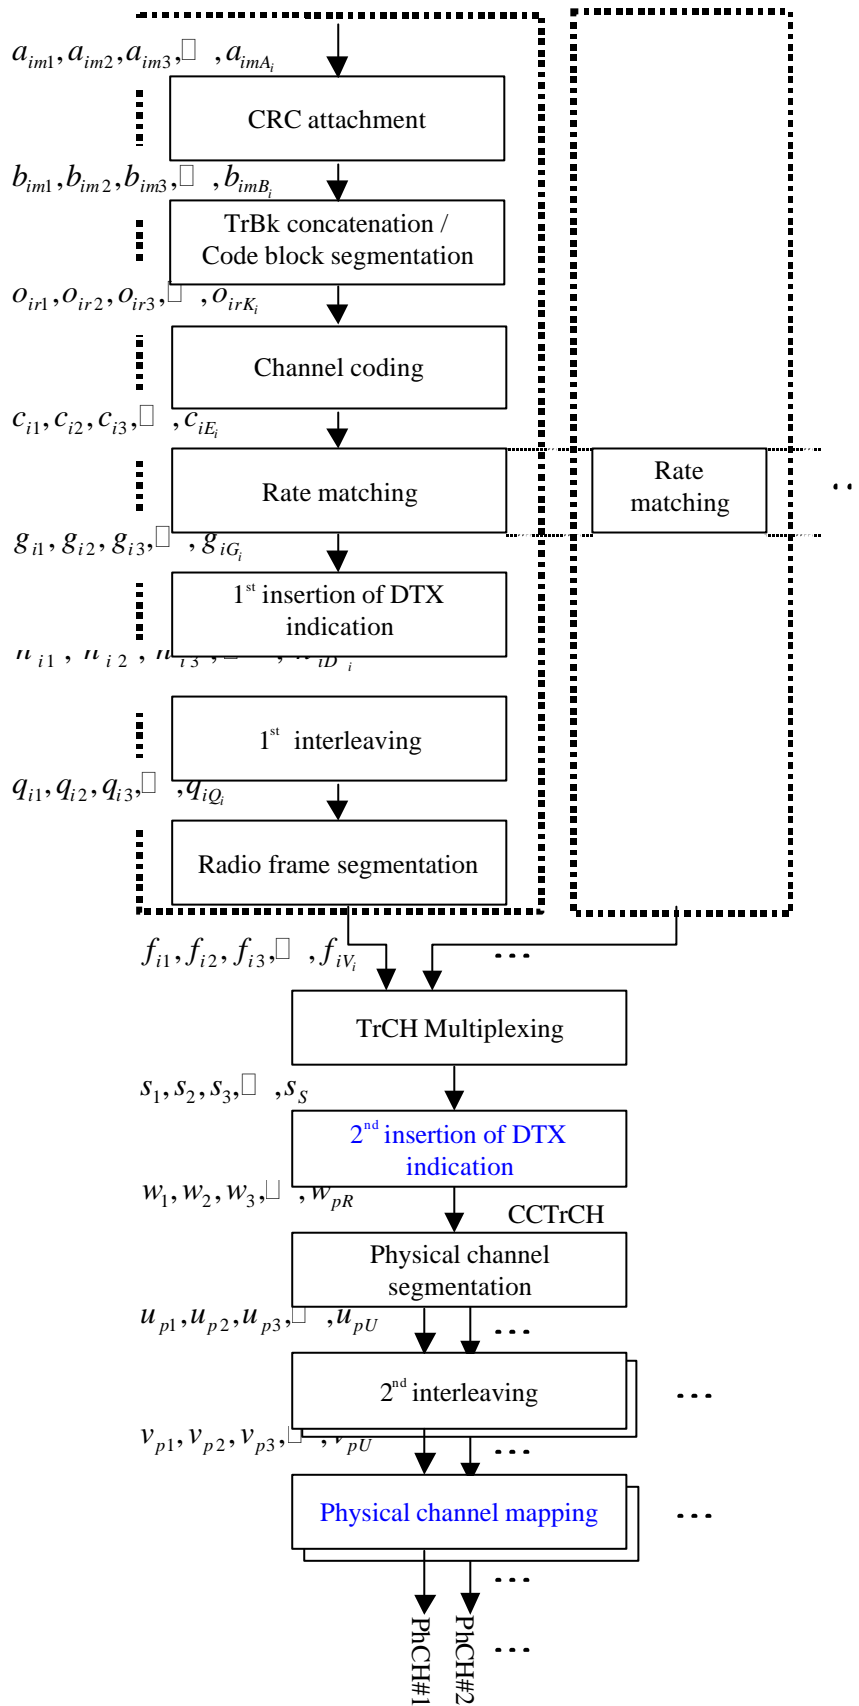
$a_{im1}, a_{im2}, a_{im3}, \square, a_{imA_i}$

CRC attachment

$b_{im1}, b_{im2}, b_{im3}, \square, b_{imB_i}$

TrBk concatenation / Code block segmentation

$o_{ir1}, o_{ir2}, o_{ir3}, \square, o_{irK_i}$

Channel coding

$c_{i1}, c_{i2}, c_{i3}, \square, c_{iE_i}$

Rate matching

Rate matching

$g_{i1}, g_{i2}, g_{i3}, \square, g_{iG_i}$

1st insertion of DTX indication

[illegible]

1st interleaving

$q_{i1}, q_{i2}, q_{i3}, \square, q_{iQ_i}$

Radio frame segmentation

$f_{i1}, f_{i2}, f_{i3}, \square, f_{iV_i}$

TrCH Multiplexing

$s_1, s_2, s_3, \square, s_S$

2nd insertion of DTX indication

$w_1, w_2, w_3, \square, w_{pR}$

CCTrCH

Physical channel segmentation

$u_{p1}, u_{p2}, u_{p3}, \square, u_{pU}$

2nd interleaving

$v_{p1}, v_{p2}, v_{p3}, \square, v_{pU}$

Physical channel mapping

PhCH#1

PhCH#2